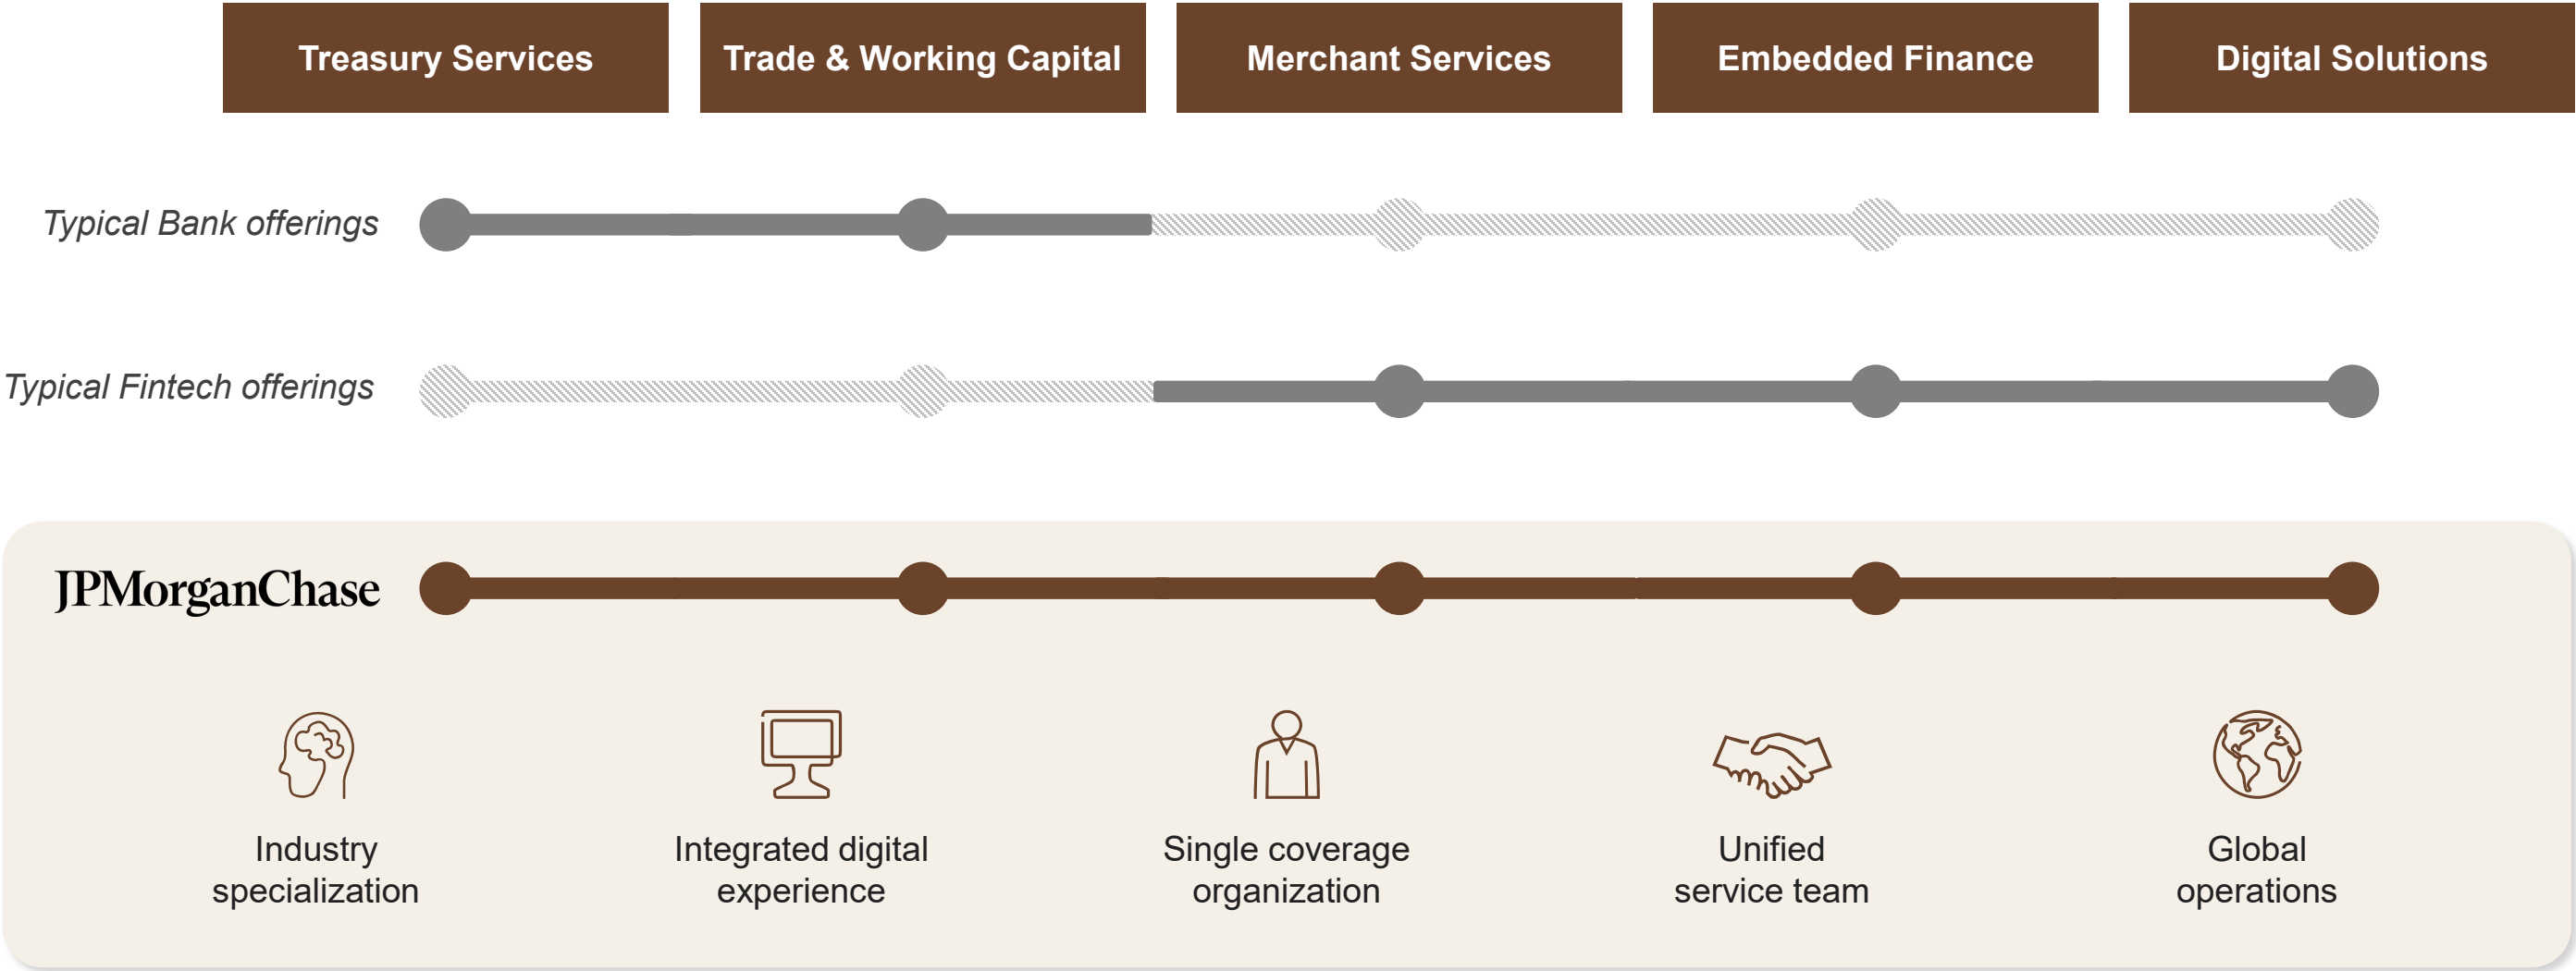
Treasury Services

Trade & Working Capital

Merchant Services

Embedded Finance

Digital Solutions

Typical Bank offerings

Typical Fintech offerings

JPMorganChase

Industry specialization

Integrated digital experience

Single coverage organization

Unified service team

Global operations